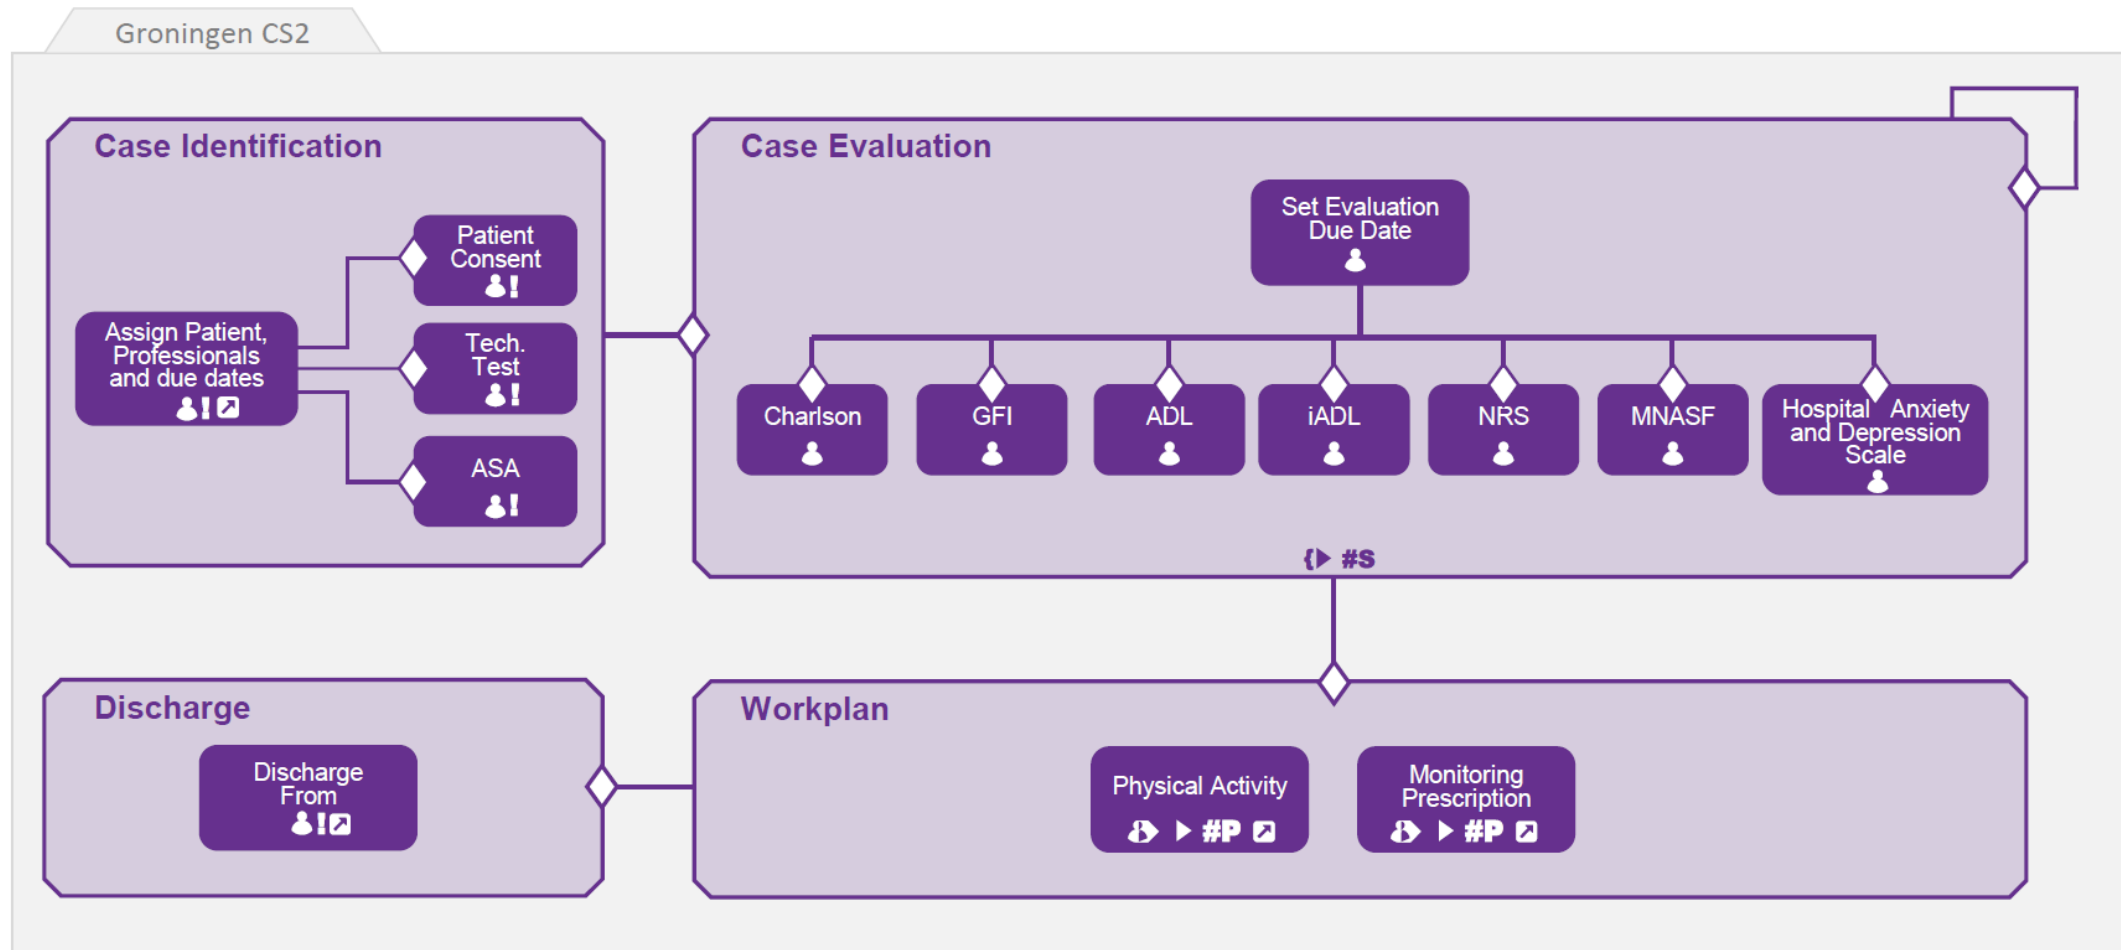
Groningen CS2

Case Identification

Assign Patient, Professionals and due dates

Patient Consent

Tech. Test

ASA

Case Evaluation

Set Evaluation Due Date

Charlson

GFI

ADL

iADL

NRS

MNASF

Hospital Anxiety and Depression Scale

#S

Discharge

Discharge From

Workplan

Physical Activity

#P

Monitoring Prescription

#P